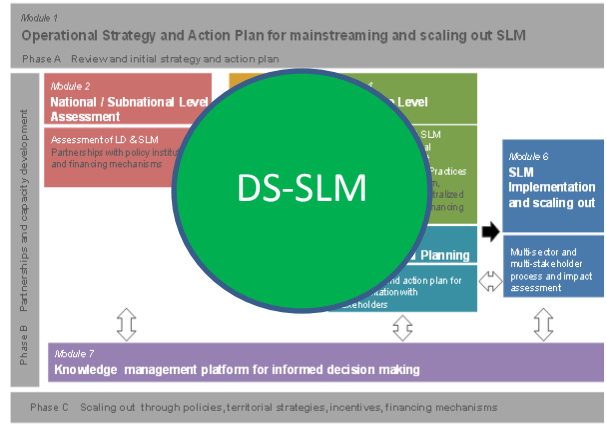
Module 1
Operational Strategy and Action Plan for mainstreaming and scaling out SLM

Phase A Review and initial strategy and action plan

Partnerships and capacity development

Module 2
National / Subnational Level Assessment

Assessment of LD & SLM
Partnerships with policy institut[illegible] and financing mechanisms

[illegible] Level

SLM
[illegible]
Practices
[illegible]
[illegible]tralized
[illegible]nancing

DS-SLM

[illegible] Planning

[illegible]nd action plan for
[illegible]ation with
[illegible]akeholders

Module 6
SLM Implementation and scaling out

Multi-sector and multi-stakeholder process and impact assessment

Phase B

Module 7
Knowledge management platform for informed decision making

Phase C Scaling out through policies, territorial strategies, incentives, financing mechanisms